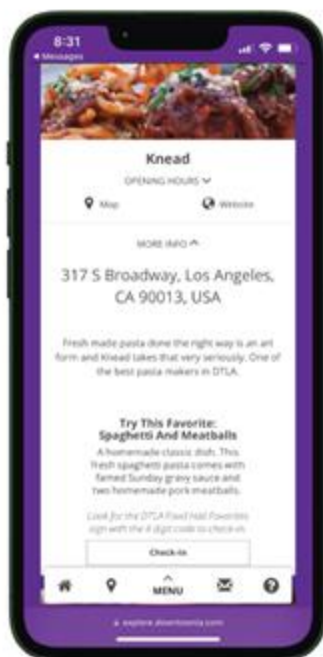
8:31
◂ Messages

Knead

OPENING HOURS

Map

Website

MORE INFO

317 S Broadway, Los Angeles, CA 90013, USA

Fresh made pasta done the right way is an art form and Knead takes that very seriously. One of the best pasta makers in DTLA.

Try This Favorite: Spaghetti And Meatballs

A homemade classic dish. This fresh spaghetti pasta comes with famed Sunday gravy sauce and two homemade pork meatballs.

Look for the DTLA Food Hall Favorites sign with the 4 digit code to check-in.

Check-in

MENU

explore.downtownla.com